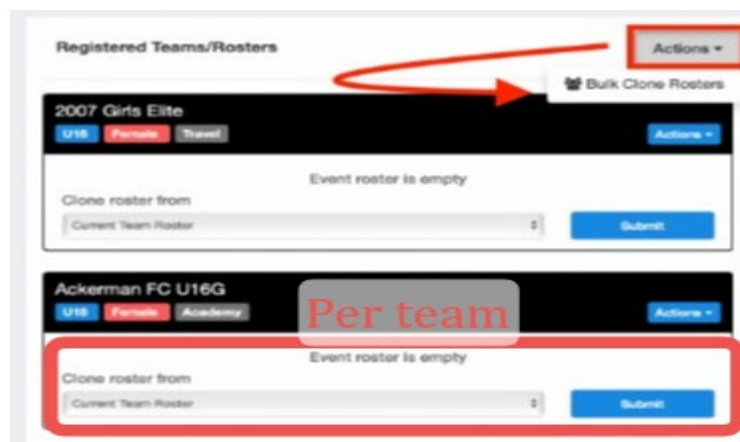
Registered Teams/Rosters

Actions ▾

Bulk Clone Rosters

2007 Girls Elite

U16 Female Travel

Actions ▾

Event roster is empty

Clone roster from

Current Team Roster

Submit

Ackerman FC U16G

U16 Female Academy

Per team

Actions ▾

Event roster is empty

Clone roster from

Current Team Roster

Submit